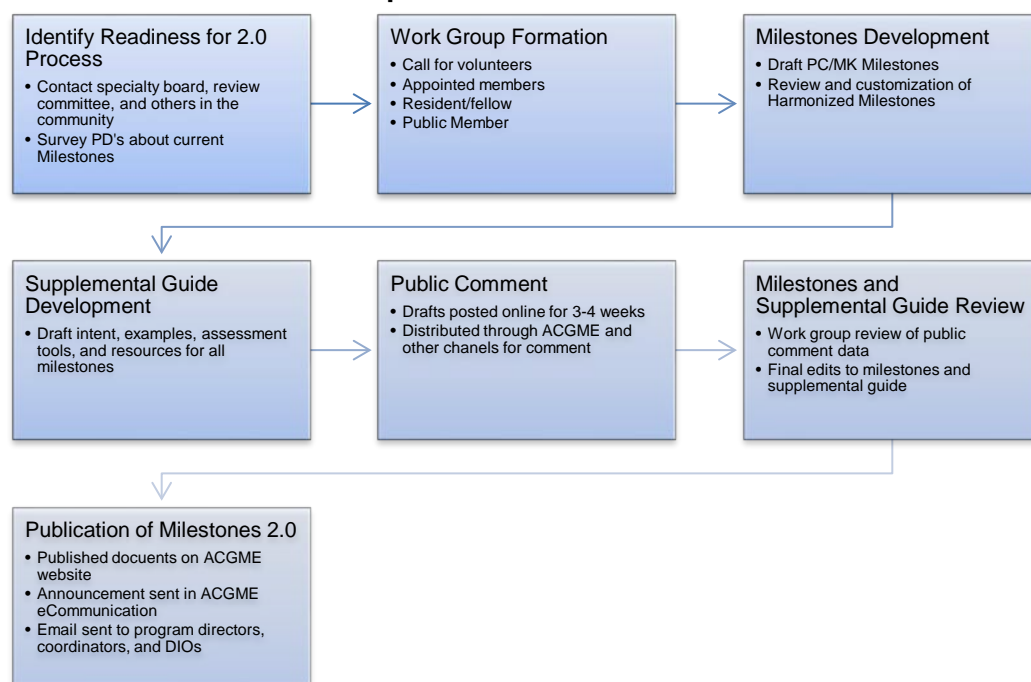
Identify Readiness for 2.0 Process
• Contact specialty board, review committee, and others in the community
• Survey PD's about current Milestones

Work Group Formation
• Call for volunteers
• Appointed members
• Resident/fellow
• Public Member

Milestones Development
• Draft PC/MK Milestones
• Review and customization of Harmonized Milestones

Supplemental Guide Development
• Draft intent, examples, assessment tools, and resources for all milestones

Public Comment
• Drafts posted online for 3-4 weeks
• Distributed through ACGME and other chanels for comment

Milestones and Supplemental Guide Review
• Work group review of public comment data
• Final edits to milestones and supplemental guide

Publication of Milestones 2.0
• Published docuents on ACGME website
• Announcement sent in ACGME eCommunication
• Email sent to program directors, coordinators, and DIOs